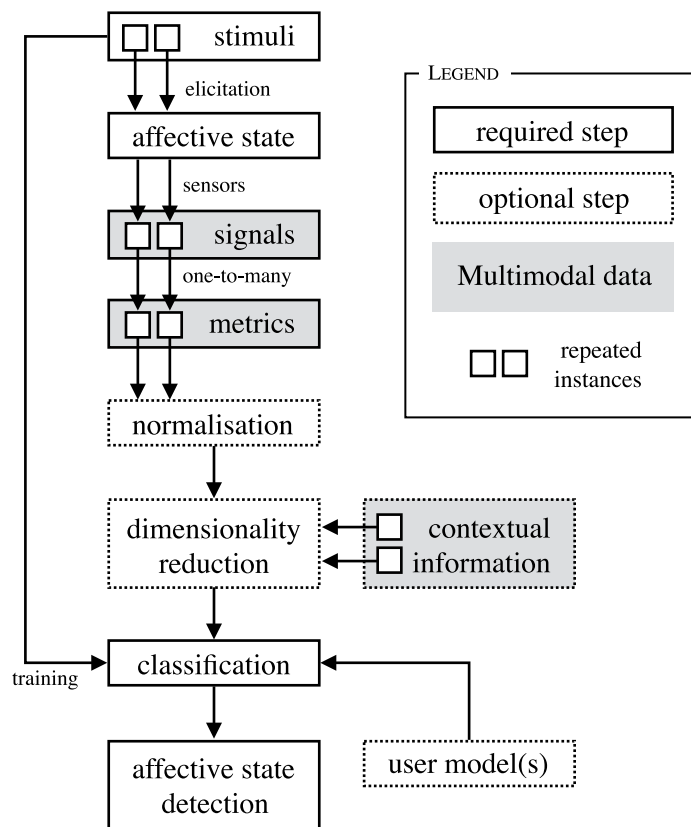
stimuli

elicitation

affective state

sensors

signals

one-to-many

metrics

normalisation

dimensionality reduction

contextual information

training

classification

affective state detection

user model(s)

LEGEND

required step

optional step

Multimodal data

repeated instances